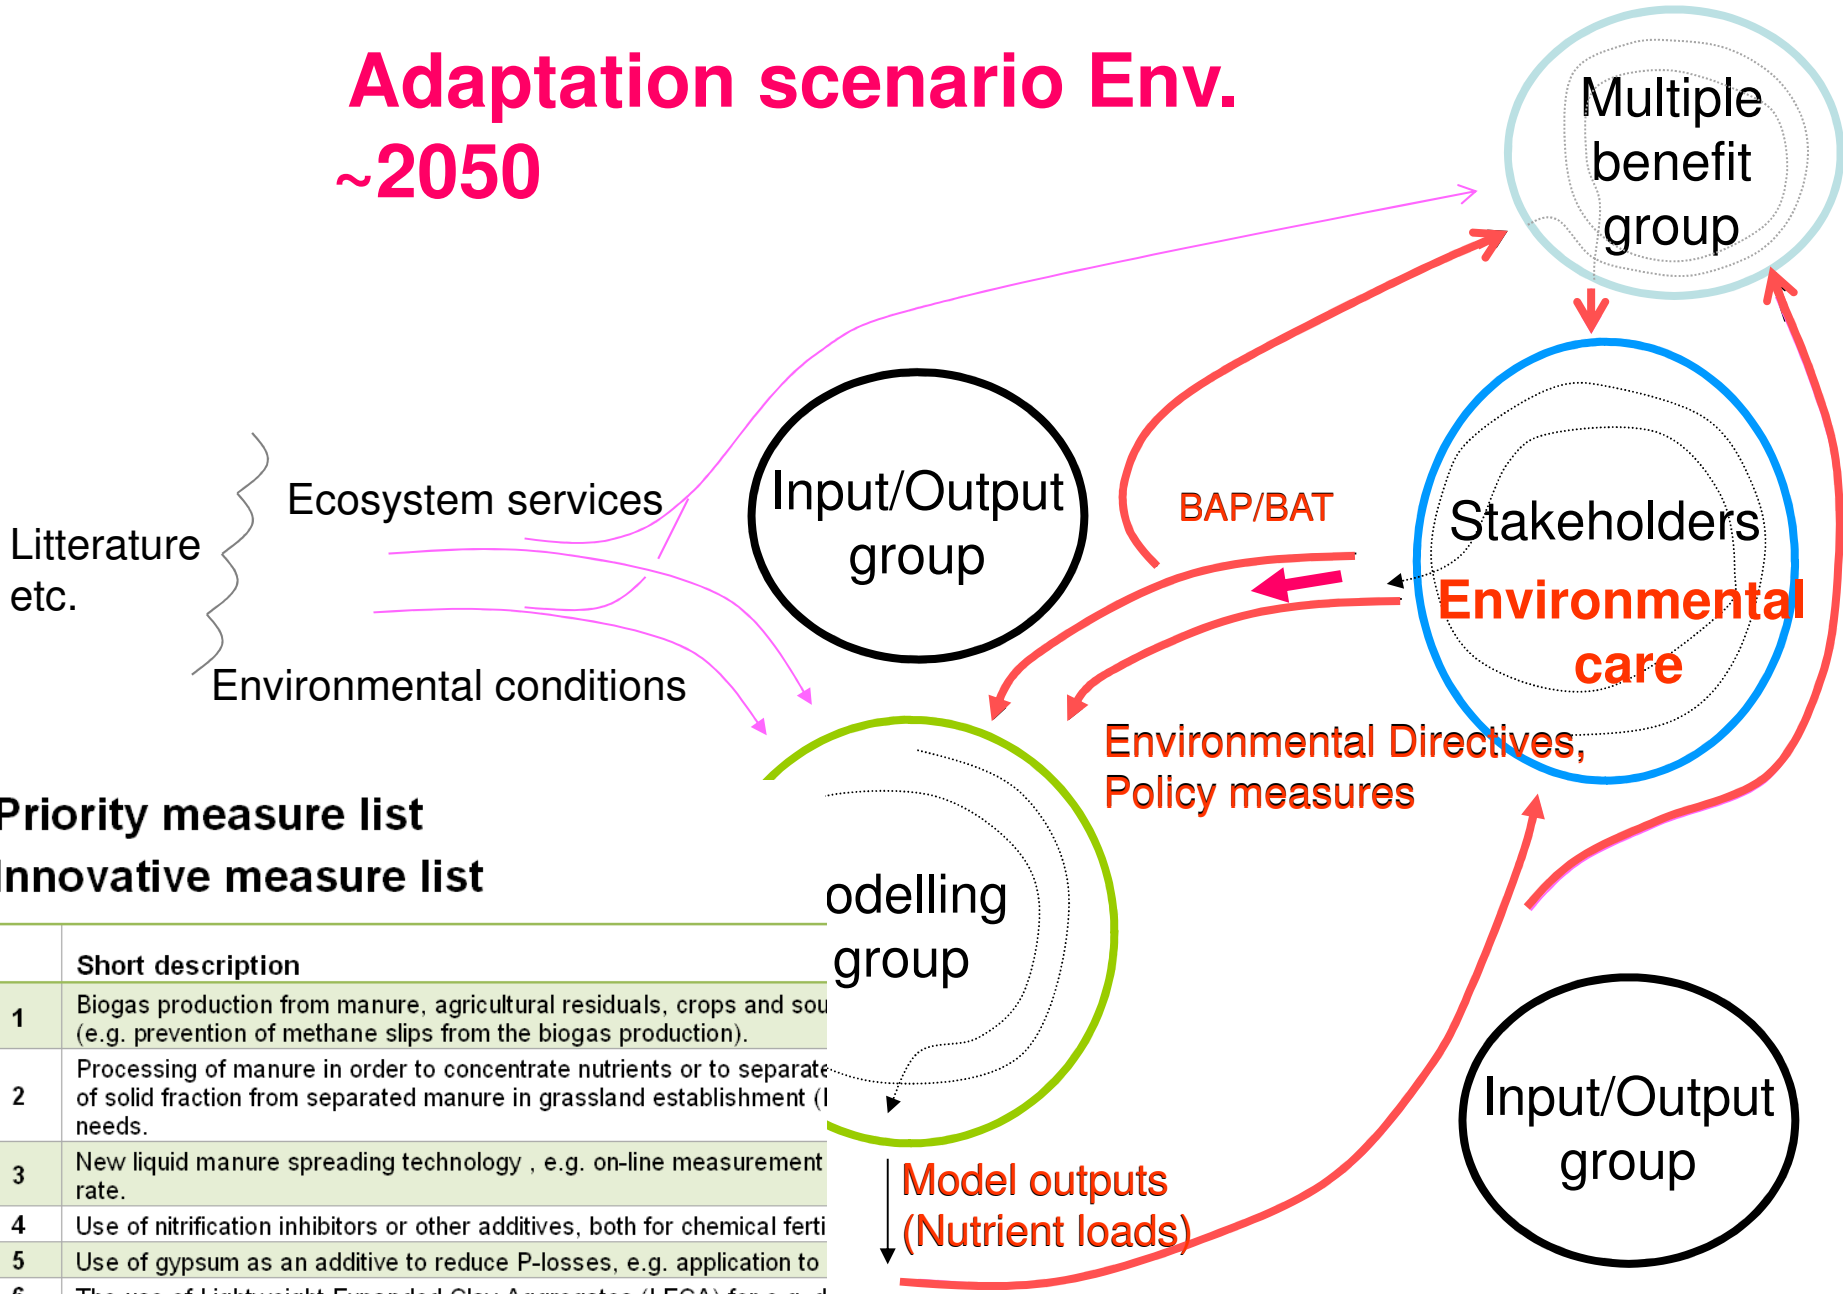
Adaptation scenario Env. ~2050

Multiple benefit group

Litterature etc.

Ecosystem services

Environmental conditions

Input/Output group

BAP/BAT

Stakeholders

Environmental care

Environmental Directives, Policy measures

Priority measure list
Innovative measure list

odelling group

| | Short description |
|---|---|
| 1 | Biogas production from manure, agricultural residuals, crops and sou (e.g. prevention of methane slips from the biogas production). |
| 2 | Processing of manure in order to concentrate nutrients or to separate of solid fraction from separated manure in grassland establishment (I needs. |
| 3 | New liquid manure spreading technology , e.g. on-line measurement rate. |
| 4 | Use of nitrification inhibitors or other additives, both for chemical ferti |
| 5 | Use of gypsum as an additive to reduce P-losses, e.g. application to |
| 6 | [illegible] |

Model outputs (Nutrient loads)

Input/Output group